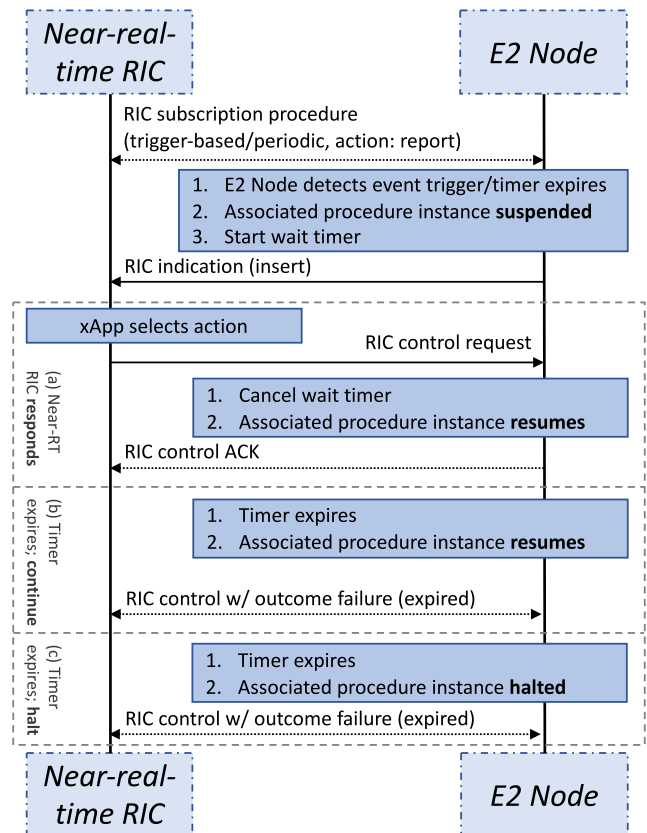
Near-real-time RIC

E2 Node

RIC subscription procedure (trigger-based/periodic, action: report)

1. E2 Node detects event trigger/timer expires
2. Associated procedure instance **suspended**
3. Start wait timer

RIC indication (insert)

xApp selects action

RIC control request

(a) Near-RT RIC **responds**

1. Cancel wait timer
2. Associated procedure instance **resumes**

RIC control ACK

(b) Timer expires; **continue**

1. Timer expires
2. Associated procedure instance **resumes**

RIC control w/ outcome failure (expired)

(c) Timer expires; **halt**

1. Timer expires
2. Associated procedure instance **halted**

RIC control w/ outcome failure (expired)

Near-real-time RIC

E2 Node